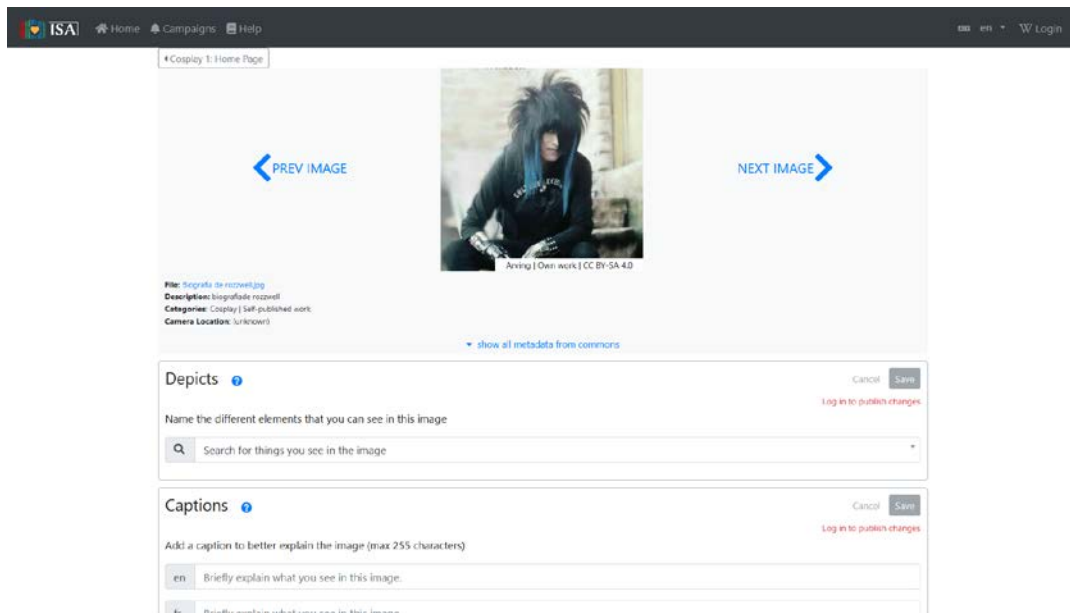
ISA Home Campaigns Help

en W Login

Cosplay 1: Home Page

PREV IMAGE

NEXT IMAGE

Arving | Own work | CC BY-SA 4.0

File: Biografia de rozzwell.jpg
Description: biografiade rozzwell
Categories: Cosplay | Self-published work
Camera Location: (unknown)

show all metadata from commons

Depicts

Cancel Save

Log in to publish changes

Name the different elements that you can see in this image

Search for things you see in the image

Captions

Cancel Save

Log in to publish changes

Add a caption to better explain the image (max 255 characters)

en Briefly explain what you see in this image.

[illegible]